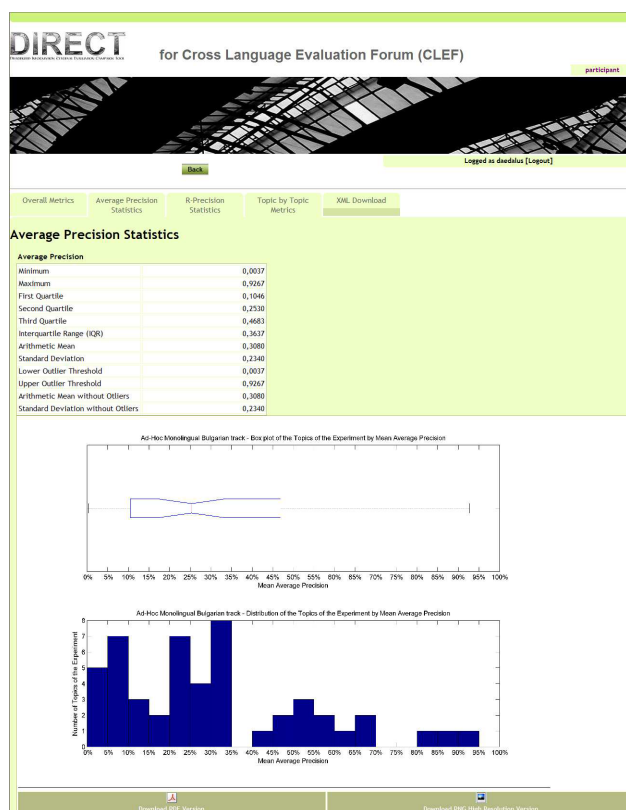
DIRECT

for Cross Language Evaluation Forum (CLEF)

participant

Back

Logged as daedalus [Logout]

Overall Metrics | Average Precision Statistics | R-Precision Statistics | Topic by Topic Metrics | XML Download

Average Precision Statistics

| Average Precision | |
|---|---|
| Minimum | 0,0037 |
| Maximum | 0,9267 |
| First Quartile | 0,1046 |
| Second Quartile | 0,2530 |
| Third Quartile | 0,4683 |
| Interquartile Range (IQR) | 0,3637 |
| Arithmetic Mean | 0,3080 |
| Standard Deviation | 0,2340 |
| Lower Outlier Threshold | 0,0037 |
| Upper Outlier Threshold | 0,9267 |
| Arithmetic Mean without Otliers | 0,3080 |
| Standard Deviation without Otliers | 0,2340 |

Ad-Hoc Monolingual Bulgarian track - Box plot of the Topics of the Experiment by Mean Average Precision

0% 5% 10% 15% 20% 25% 30% 35% 40% 45% 50% 55% 60% 65% 70% 75% 80% 85% 90% 95% 100%
Mean Average Precision

Ad-Hoc Monolingual Bulgarian track - Distribution of the Topics of the Experiment by Mean Average Precision

Number of Topics of the Experiment
0 1 2 3 4 5 6 7 8

0% 5% 10% 15% 20% 25% 30% 35% 40% 45% 50% 55% 60% 65% 70% 75% 80% 85% 90% 95% 100%
Mean Average Precision

Download PDF Version

Download PNG High Resolution Version